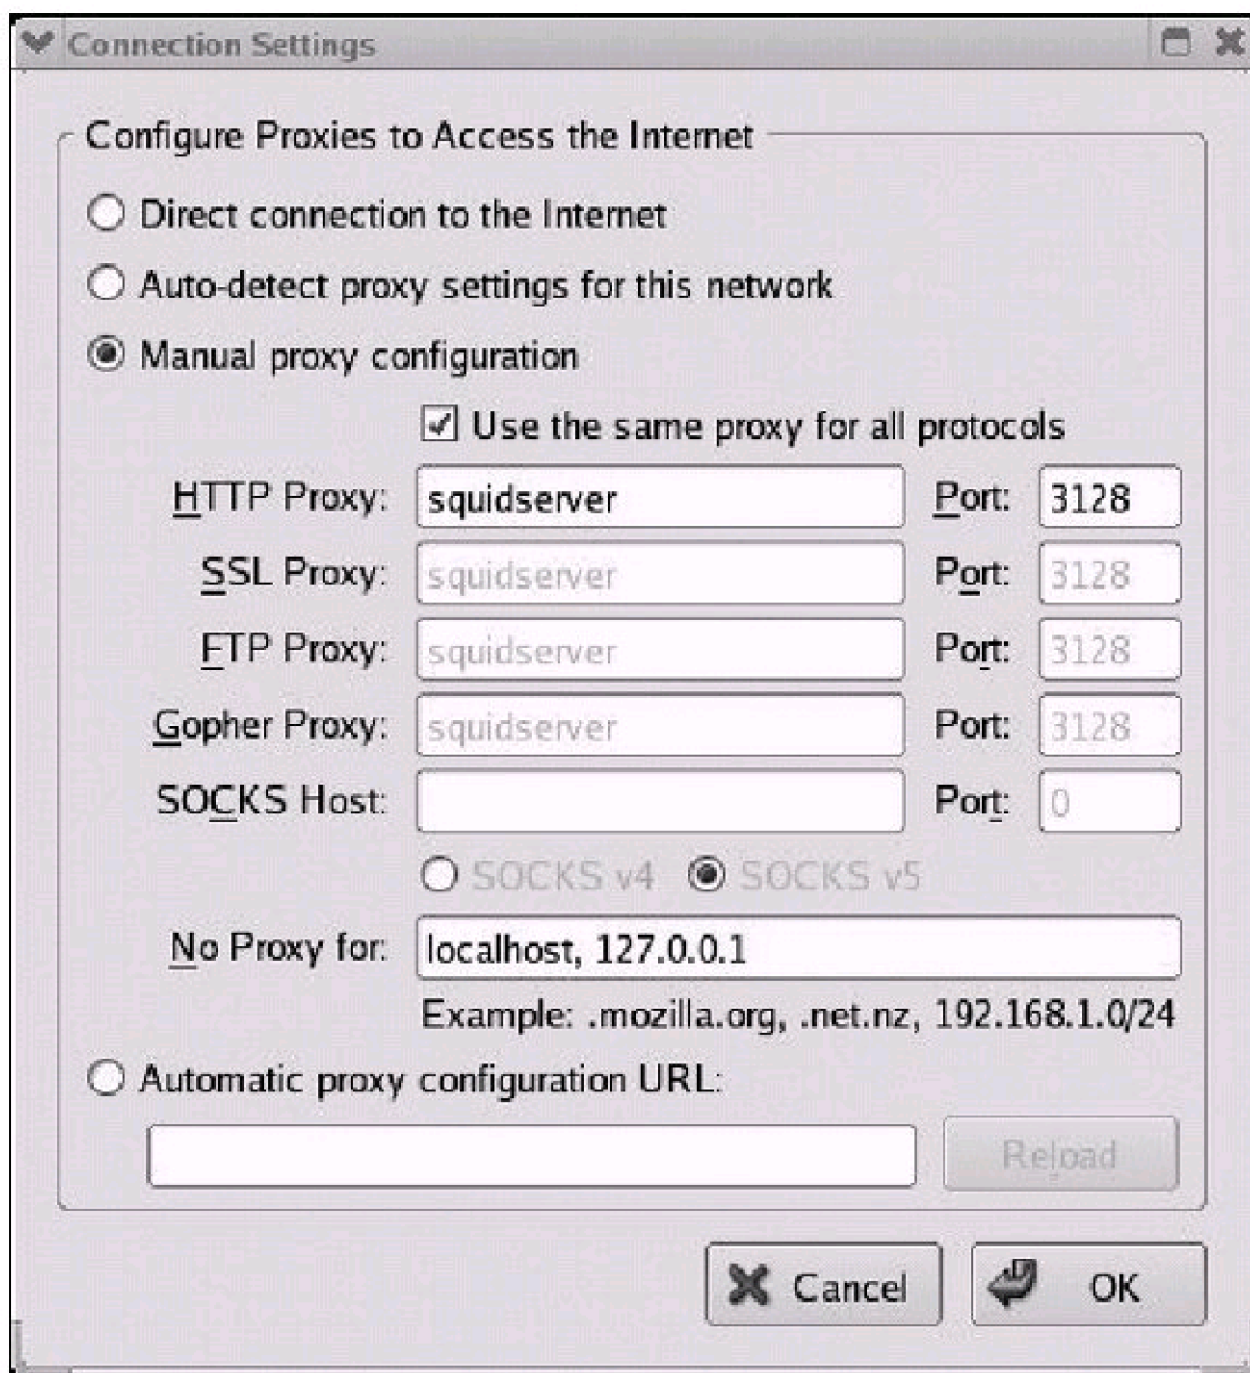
Connection Settings

Configure Proxies to Access the Internet

Direct connection to the Internet

Auto-detect proxy settings for this network

Manual proxy configuration

Use the same proxy for all protocols

HTTP Proxy: squidserver Port: 3128

SSL Proxy: squidserver Port: 3128

FTP Proxy: squidserver Port: 3128

Gopher Proxy: squidserver Port: 3128

SOCKS Host: Port: 0

SOCKS v4 SOCKS v5

No Proxy for: localhost, 127.0.0.1

Example: .mozilla.org, .net.nz, 192.168.1.0/24

Automatic proxy configuration URL:

Reload

Cancel OK